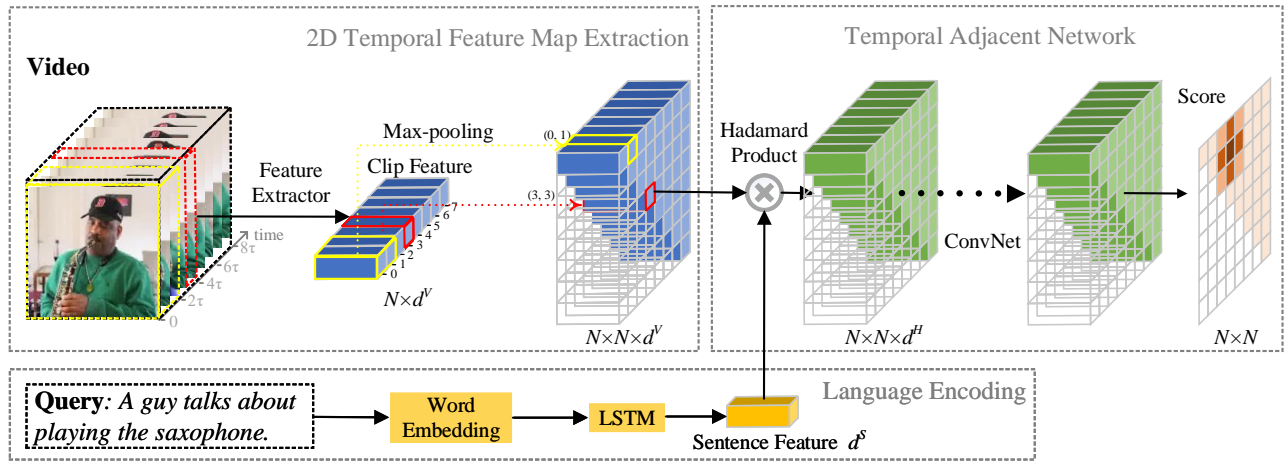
2D Temporal Feature Map Extraction

Temporal Adjacent Network

Video

Max-pooling

(0, 1)

Hadamard Product

Score

Clip Feature

Feature Extractor

(3, 3)

7
6
5
4
3
2
1
0

time
8τ
6τ
4τ
2τ
0

$N\times d^V$

ConvNet

$N\times N\times d^V$

$N\times N\times d^H$

$N\times N$

Language Encoding

**Query**: *A guy talks about playing the saxophone.*

Word Embedding

LSTM

Sentence Feature $d^S$